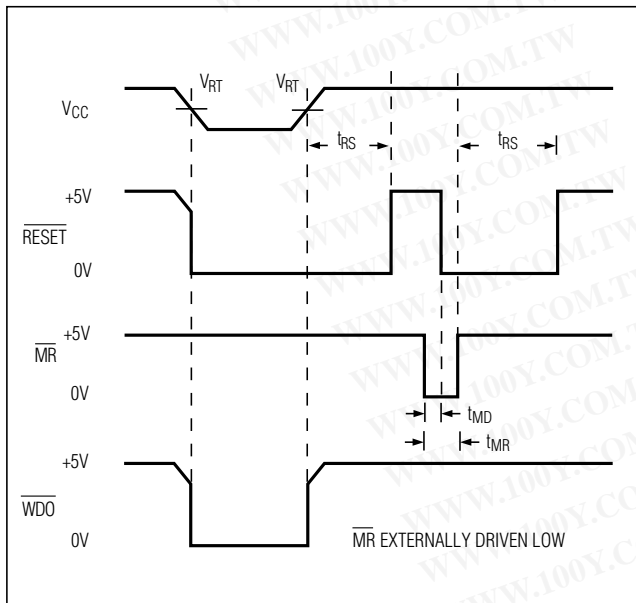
$V_{RT}$ $V_{RT}$

$V_{CC}$

$t_{RS}$ $t_{RS}$

+5V

$\overline{RESET}$

0V

$\overline{MR}$ +5V

0V

$t_{MD}$

$t_{MR}$

+5V

$\overline{WDO}$

0V

$\overline{MR}$ EXTERNALLY DRIVEN LOW

WWW.100Y.COM.TW